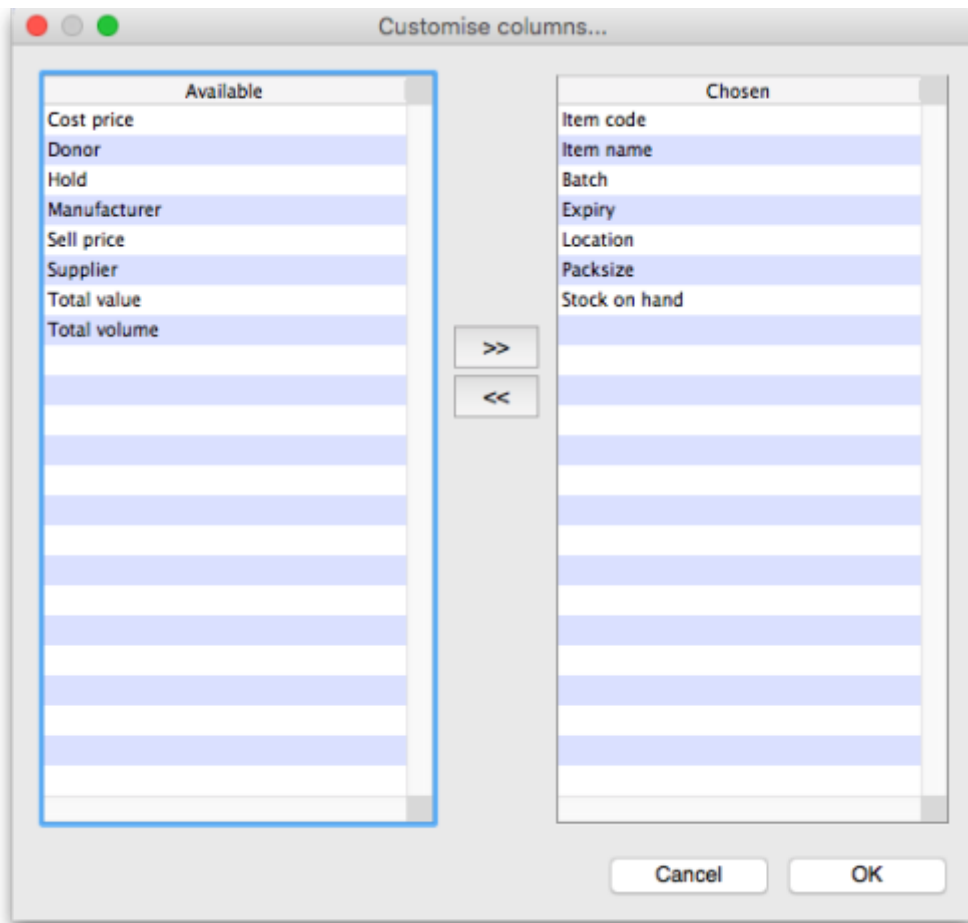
Customise columns...

| Available |
|---|
| Cost price |
| Donor |
| Hold |
| Manufacturer |
| Sell price |
| Supplier |
| Total value |
| Total volume |

>>

<<

| Chosen |
|---|
| Item code |
| Item name |
| Batch |
| Expiry |
| Location |
| Packsize |
| Stock on hand |

Cancel

OK